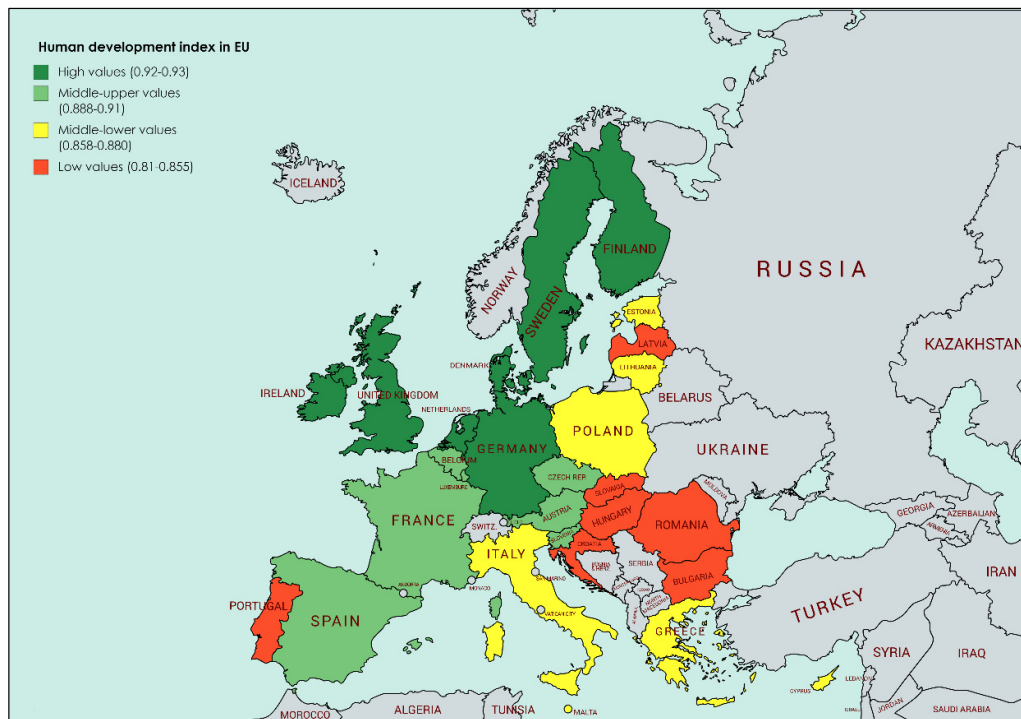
Human development index in EU
High values (0.92-0.93)
Middle-upper values (0.888-0.91)
Middle-lower values (0.858-0.880)
Low values (0.81-0.855)

ICELAND
NORWAY
SWEDEN
FINLAND
RUSSIA
ESTONIA
LATVIA
LITHUANIA
KAZAKHSTAN
DENMARK
IRELAND
UNITED KINGDOM
NETHERLANDS
BELARUS
GERMANY
POLAND
UKRAINE
BELGIUM
LUXEMBURG
CZECH REP.
SLOVAKIA
MOLDOVA
FRANCE
AUSTRIA
HUNGARY
ROMANIA
GEORGIA
AZERBAIJAN
ARMENIA
SWITZ.
SLOVENIA
CROATIA
BOSNIA
SERBIA
ITALY
SAN MARINO
MONACO
ANDORRA
BULGARIA
IRAN
PORTUGAL
SPAIN
VATICAN CITY
MACEDONIA
TURKEY
GREECE
SYRIA
IRAQ
CYPRUS
LEBANON
JORDAN
SAUDI ARABIA
MOROCCO
ALGERIA
TUNISIA
MALTA